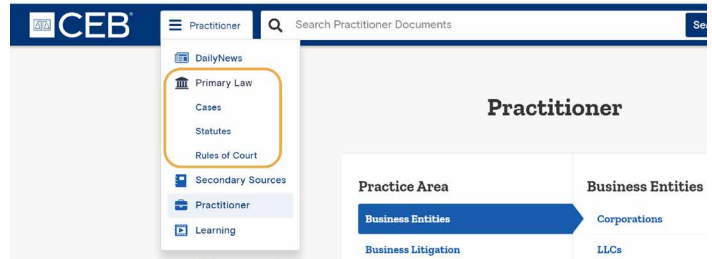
CEB

Practitioner

Search Practitioner Documents

Se

DailyNews

Primary Law

Cases

Statutes

Rules of Court

Secondary Sources

Practitioner

Learning

Practitioner

Practice Area

Business Entities

Business Litigation

Business Entities

Corporations

LLCs